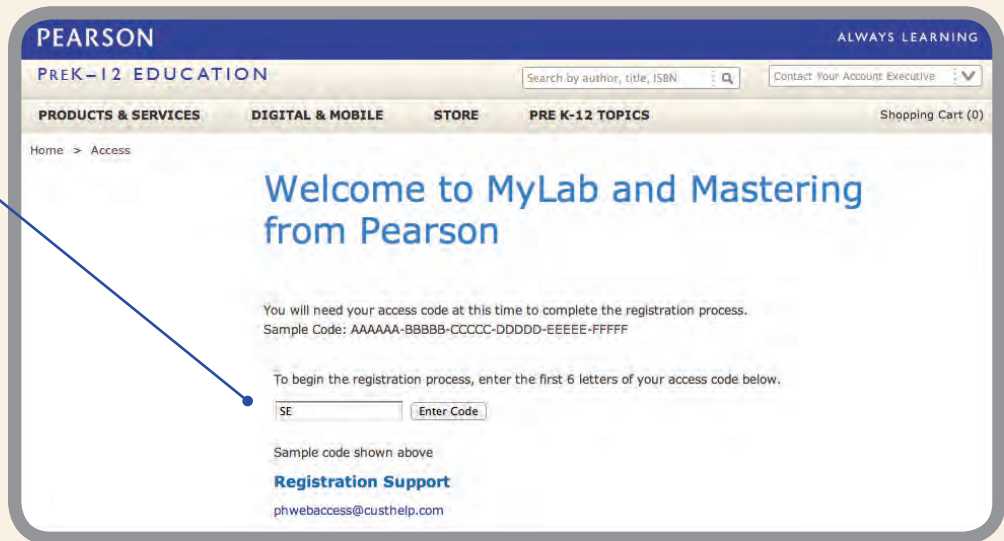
PEARSON

ALWAYS LEARNING

PreK–12 EDUCATION

Search by author, title, ISBN

Contact Your Account Executive

PRODUCTS & SERVICES

DIGITAL & MOBILE

STORE

PRE K-12 TOPICS

Shopping Cart (0)

Home > Access

Welcome to MyLab and Mastering from Pearson

You will need your access code at this time to complete the registration process.
Sample Code: AAAAAA-BBBBB-CCCCC-DDDDD-EEEEE-FFFFF

To begin the registration process, enter the first 6 letters of your access code below.

SE

Enter Code

Sample code shown above

Registration Support

phwebaccess@custhelp.com